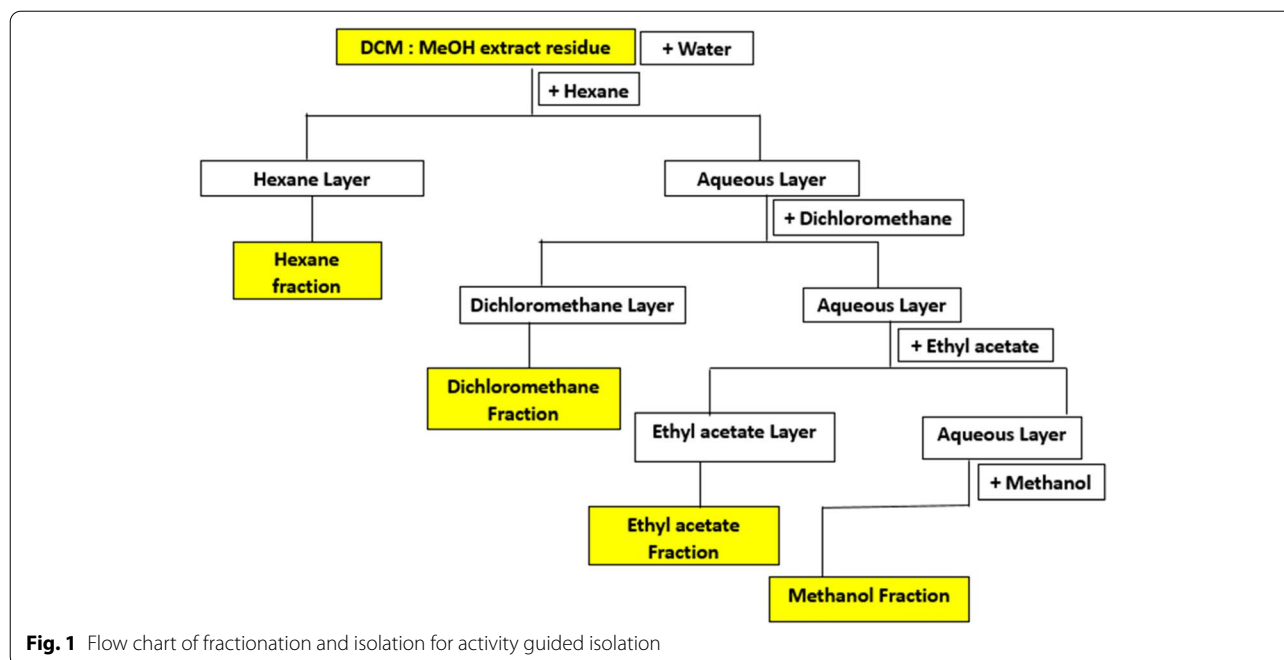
DCM : MeOH extract residue

+ Water

+ Hexane

Hexane Layer

Aqueous Layer

Hexane fraction

+ Dichloromethane

Dichloromethane Layer

Aqueous Layer

Dichloromethane Fraction

+ Ethyl acetate

Ethyl acetate Layer

Aqueous Layer

Ethyl acetate Fraction

+ Methanol

Methanol Fraction

**Fig. 1** Flow chart of fractionation and isolation for activity guided isolation